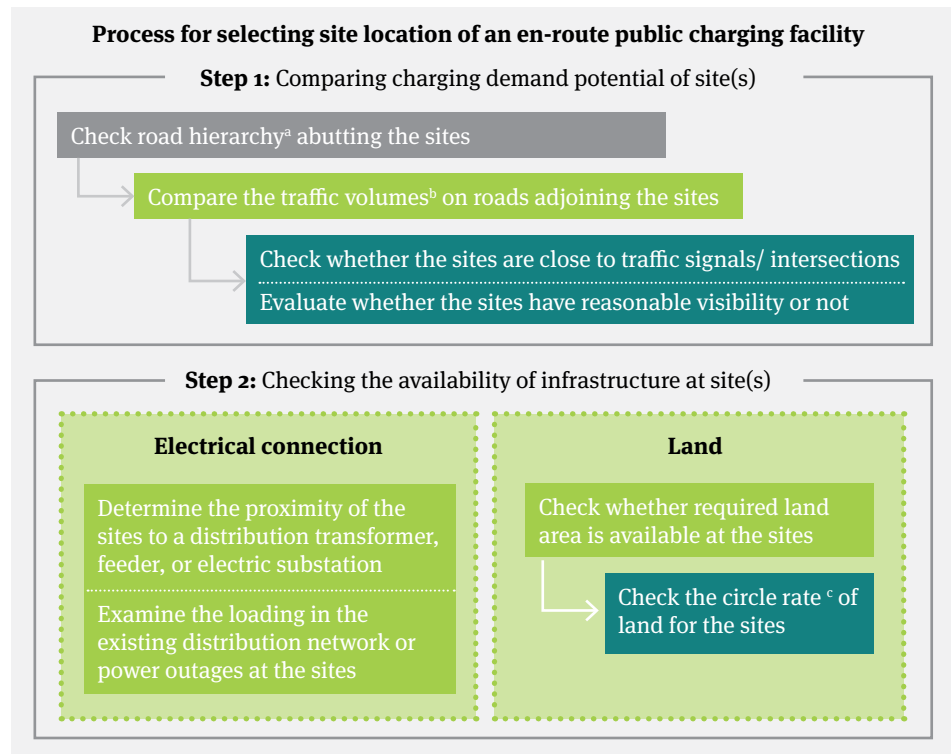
Process for selecting site location of an en-route public charging facility

Step 1: Comparing charging demand potential of site(s)

Check road hierarchy$^{a}$ abutting the sites

Compare the traffic volumes$^{b}$ on roads adjoining the sites

Check whether the sites are close to traffic signals/ intersections

Evaluate whether the sites have reasonable visibility or not

Step 2: Checking the availability of infrastructure at site(s)

Electrical connection

Determine the proximity of the sites to a distribution transformer, feeder, or electric substation

Examine the loading in the existing distribution network or power outages at the sites

Land

Check whether required land area is available at the sites

Check the circle rate $^{c}$ of land for the sites